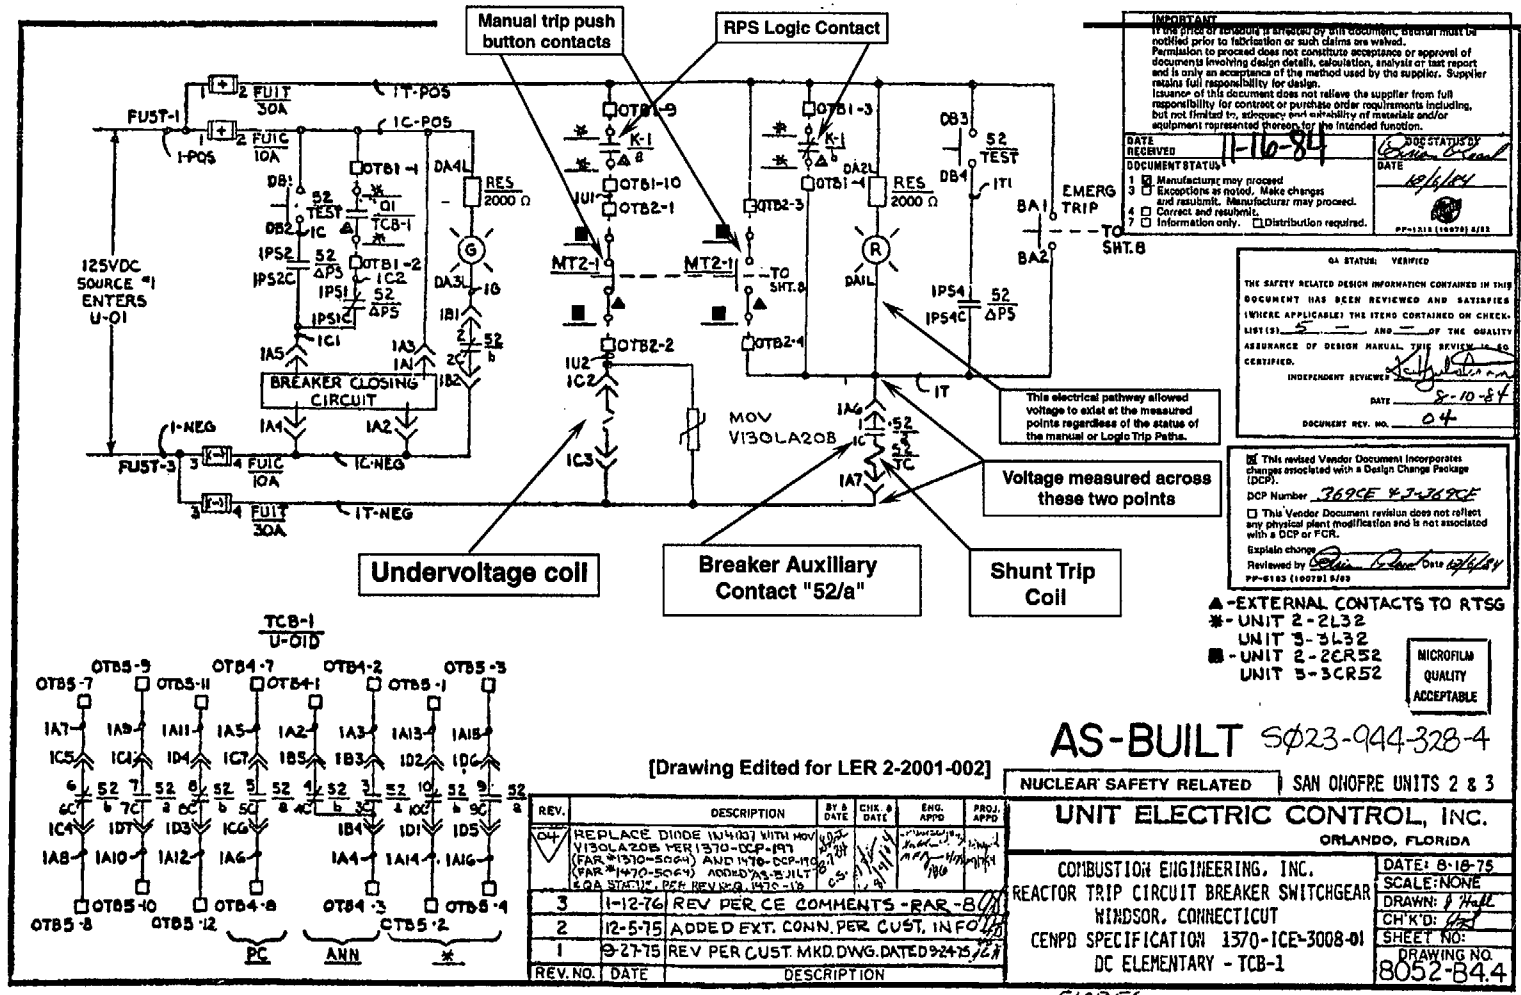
Manual trip push button contacts

RPS Logic Contact

IMPORTANT
If the price or schedule is affected by this document, Bechtel must be notified prior to fabrication or such claims are waived. Permission to proceed does not constitute acceptance or approval of documents involving design details, calculation, analysis or test report and is only an acceptance of the method used by the supplier. Supplier retains full responsibility for design. Issuance of this document does not relieve the supplier from full responsibility for contract or purchase order requirements including, but not limited to, adequacy and suitability of materials and/or equipment represented thereon for the intended function.

DATE RECEIVED 11-16-84
DOCUMENT STATUS
1 ☒ Manufacture may proceed
3 ☐ Exceptions as noted. Make changes and resubmit. Manufacture may proceed.
4 ☐ Correct and resubmit.
7 ☐ Information only. ☐ Distribution required.
DOC STATUS BY
DATE 10/4/84

QA STATUS: VERIFIED
THE SAFETY RELATED DESIGN INFORMATION CONTAINED IN THIS DOCUMENT HAS BEEN REVIEWED AND SATISFIES (WHERE APPLICABLE) THE ITEMS CONTAINED ON CHECKLIST(S) 5 AND OF THE QUALITY ASSURANCE OF DESIGN MANUAL. THIS REVIEW IS SO CERTIFIED.
INDEPENDENT REVIEWER
DATE 8-10-84
DOCUMENT REV. NO. 04

☒ This revised Vendor Document incorporates changes associated with a Design Change Package (DCP).
DCP Number 369CE & 3-369CE
☐ This Vendor Document revision does not reflect any physical plant modification and is not associated with a DCP or FCR.
Explain change
Reviewed by Date 10/4/84
PP-6183 (10078) 9/83

FUST-1 1 2 FU1T 30A 1T-POS
1 2 FU1C 10A 1C-POS
1-POS
0TB1-9 K-1 a 0TB1-10 IU1 0TB2-1
0TB1-3 K-1 b DA2L 0TB1-4
DB3 52 TEST DB4 IT1
EMERG TRIP BA1 BA2 TO SHT.8
DB1 52 TEST Q1 TCB-1 DB2 1C 0TB1-1 DA4L RES 2000 Ω
IPS2 52 ΔP3 IPS2C 0TB1-2 1C2 IPS1 52 ΔP5 IPS1C 1C1
DA3L 1G IB1 2C 52 b 1B2
G
125VDC SOURCE #1 ENTERS U-01
1A5 1A3 1A1
BREAKER CLOSING CIRCUIT
1A4 1A2
1-NEG
FUST-3 3 4 FU1C 10A 1C-NEG
3 4 FU1T 30A 1T-NEG
MT2-1 MT2-1 TO SHT.8
0TB2-2 0TB2-3 0TB2-4
RES 2000 Ω R DA1L
IPS4 52 ΔP5 IPS4C
1U2 1C2 1C3
MOV V130LA20B
1T 1A6 1C 52 a TC 1A7

This electrical pathway allowed voltage to exist at the measured points regardless of the status of the manual or Logic Trip Paths.

Voltage measured across these two points

Undervoltage coil

Breaker Auxiliary Contact "52/a"

Shunt Trip Coil

▲-EXTERNAL CONTACTS TO RTSG
✱-UNIT 2-2L32
UNIT 3-3L32
■-UNIT 2-2CR52
UNIT 3-3CR52

MICROFILM QUALITY ACCEPTABLE

TCB-1
U-01D
0TB5-7 0TB5-9 0TB5-11 0TB4-7 0TB4-1 0TB4-2 0TB5-1 0TB5-3
1A7 1A9 1A11 1A5 1A2 1A3 1A13 1A15
1C5 1C4 1D4 1C7 1B5 1B3 1D2 1D6
6 52 b 6C 7 52 a 7C 8 52 b 8C 5 52 b 5C 4 52 a 3 52 b 3C 10 52 a 10C 9 52 b 9C 52 a
1C4 1D7 1D3 1C6 1B4 1D1 1D5
1A8 1A10 1A12 1A6 1A4 1A14 1A16
0TB5-8 0TB5-10 0TB5-12 0TB4-8 0TB4-3 0TB5-2 0TB5-4
PC ANN ✱

AS-BUILT SØ23-944-328-4

[Drawing Edited for LER 2-2001-002]

NUCLEAR SAFETY RELATED | SAN ONOFRE UNITS 2 & 3

| REV. | DESCRIPTION | BY & DATE | CHK. & DATE | ENG. APPD | PROJ. APPD |
|---|---|---|---|---|---|
| 04 | REPLACE DIODE 1N4007 WITH MOV V130LA20B PER 1370-DCP-197 (FAR #1370-5064) AND 1470-DCP-190 (FAR #1470-5064) ADDED AS-BUILT & QA STATUS PER REV. NO. 1470-170 | | | | |
| 3 | 1-12-76 REV PER CE COMMENTS -RAR-8 | | | | |
| 2 | 12-5-75 ADDED EXT. CONN. PER CUST. INFO | | | | |
| 1 | 9-27-75 REV PER CUST. MKD. DWG. DATED 9-24-75 | | | | |
| REV. NO. | DATE | DESCRIPTION | | | |

UNIT ELECTRIC CONTROL, INC.
ORLANDO, FLORIDA

COMBUSTION ENGINEERING, INC.
REACTOR TRIP CIRCUIT BREAKER SWITCHGEAR
WINDSOR, CONNECTICUT
CENPD SPECIFICATION 1370-ICE-3008-01
DC ELEMENTARY - TCB-1

DATE: 8-18-75
SCALE: NONE
DRAWN:
CH'K'D:
SHEET NO:
DRAWING NO.
8052-B4.4